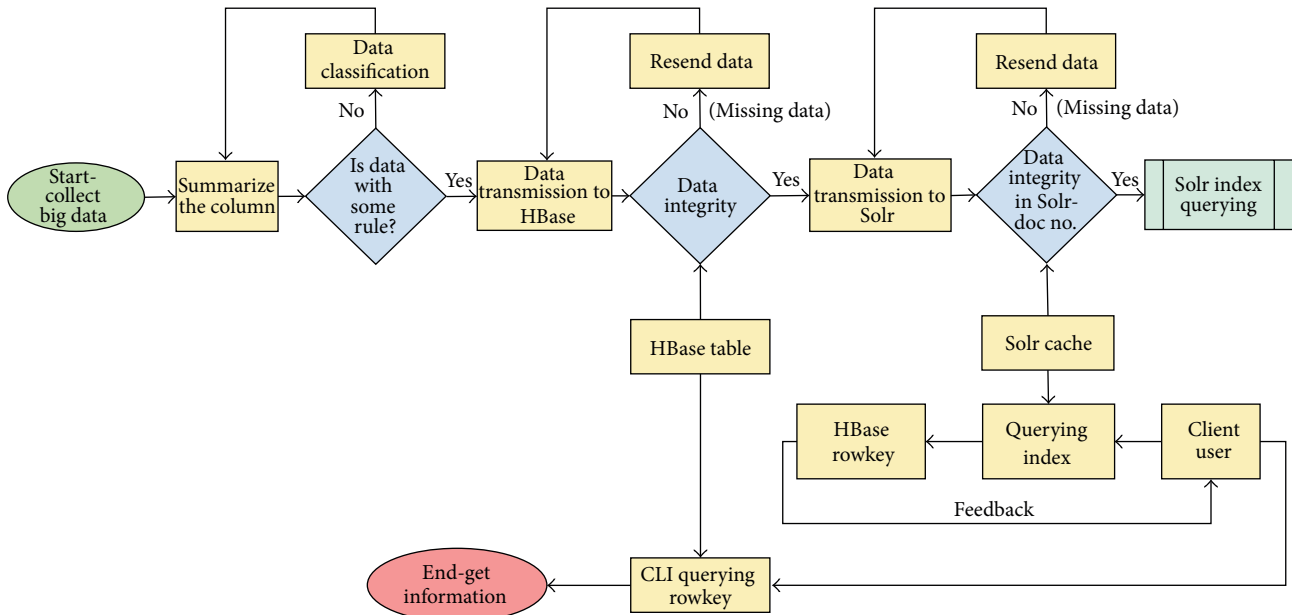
Start-collect big data

Summarize the column

Data classification

No

Is data with some rule?

Yes

Data transmission to HBase

Resend data

No (Missing data)

Data integrity

Yes

Data transmission to Solr

Resend data

No (Missing data)

Data integrity in Solr-doc no.

Yes

Solr index querying

HBase table

Solr cache

HBase rowkey

Querying index

Client user

Feedback

End-get information

CLI querying rowkey